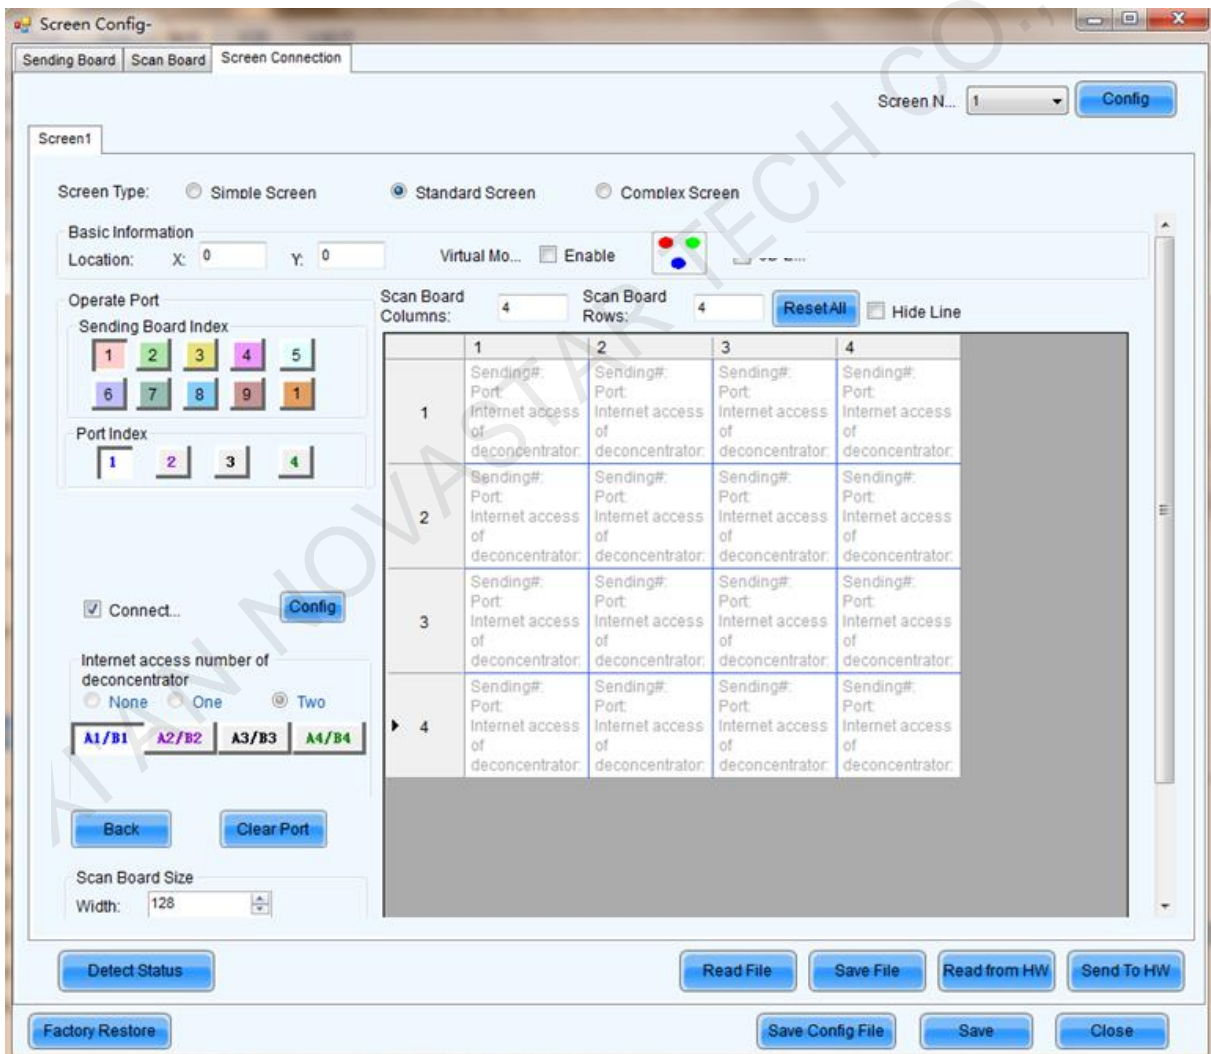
Screen Config-

Sending Board | Scan Board | Screen Connection

Screen N... 1 Config

Screen1

Screen Type: Simple Screen Standard Screen Complex Screen

Basic Information
Location: X: 0 Y: 0 Virtual Mo... Enable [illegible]

Operate Port
Sending Board Index
1 2 3 4 5
6 7 8 9 1

Port Index
1 2 3 4

Connect... Config

Internet access number of deconcentrator
None One Two
A1/B1 A2/B2 A3/B3 A4/B4

Back Clear Port

Scan Board Size
Width: 128

Scan Board Columns: 4 Scan Board Rows: 4 ResetAll Hide Line

| | 1 | 2 | 3 | 4 |
|---|---|---|---|---|
| 1 | Sending#: Port: Internet access of deconcentrator: | Sending#: Port: Internet access of deconcentrator: | Sending#: Port: Internet access of deconcentrator: | Sending#: Port: Internet access of deconcentrator: |
| 2 | Sending#: Port: Internet access of deconcentrator: | Sending#: Port: Internet access of deconcentrator: | Sending#: Port: Internet access of deconcentrator: | Sending#: Port: Internet access of deconcentrator: |
| 3 | Sending#: Port: Internet access of deconcentrator: | Sending#: Port: Internet access of deconcentrator: | Sending#: Port: Internet access of deconcentrator: | Sending#: Port: Internet access of deconcentrator: |
| 4 | Sending#: Port: Internet access of deconcentrator: | Sending#: Port: Internet access of deconcentrator: | Sending#: Port: Internet access of deconcentrator: | Sending#: Port: Internet access of deconcentrator: |

Detect Status Read File Save File Read from HW Send To HW

Factory Restore Save Config File Save Close

XIAN NOVASTAR TECH CO.,